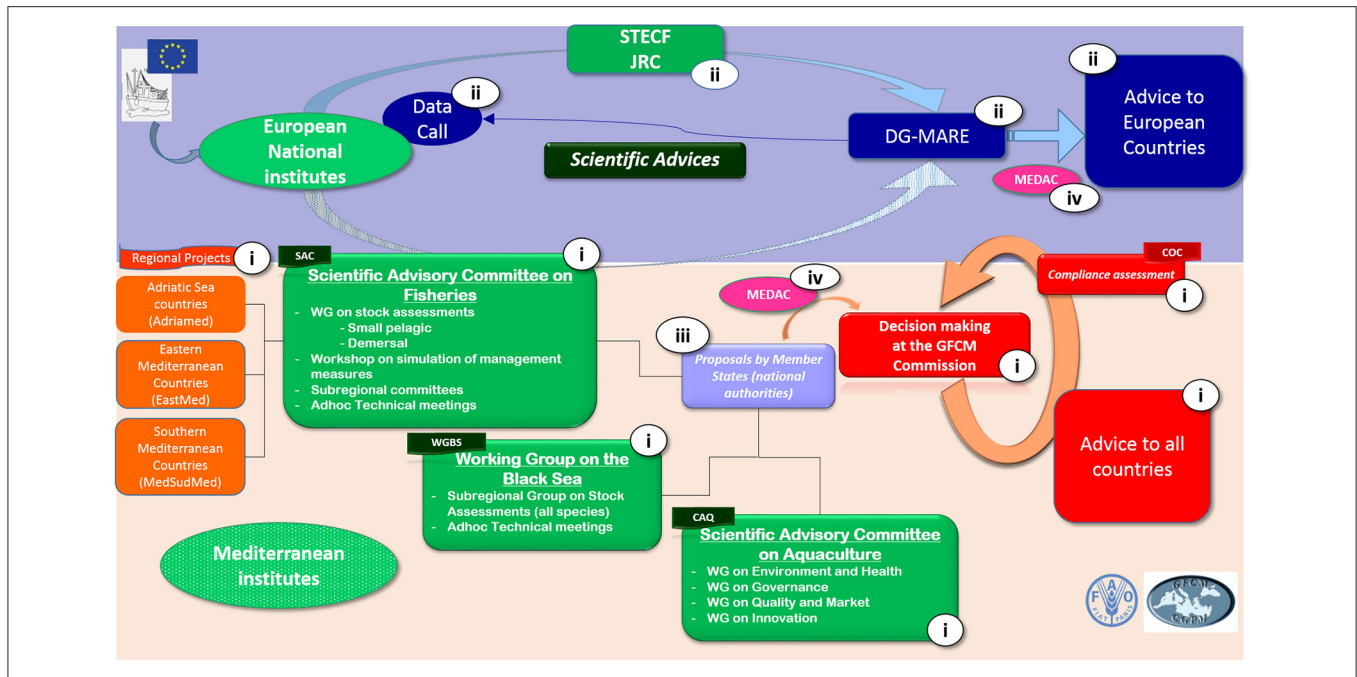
STECF
JRC
ii

Data Call
ii

European National institutes

Scientific Advices

DG-MARE
ii

ii
Advice to European Countries

MEDAC
iv

Regional Projects
i

SAC
i
Scientific Advisory Committee on Fisheries
- WG on stock assessments
- Small pelagic
- Demersal
- Workshop on simulation of management measures
- Subregional committees
- Adhoc Technical meetings

Adriatic Sea countries (Adriamed)

Eastern Mediterranean Countries (EastMed)

Southern Mediterranean Countries (MedSudMed)

MEDAC
iv

iii
Proposals by Member States (national authorities)

Decision making at the GFCM Commission
i

COC
Compliance assessment
i

i
Advice to all countries

WGBS
i
Working Group on the Black Sea
- Subregional Group on Stock Assessments (all species)
- Adhoc Technical meetings

CAQ
Scientific Advisory Committee on Aquaculture
- WG on Environment and Health
- WG on Governance
- WG on Quality and Market
- WG on Innovation
i

Mediterranean institutes

FIAT PANIS
GFCM CGPM